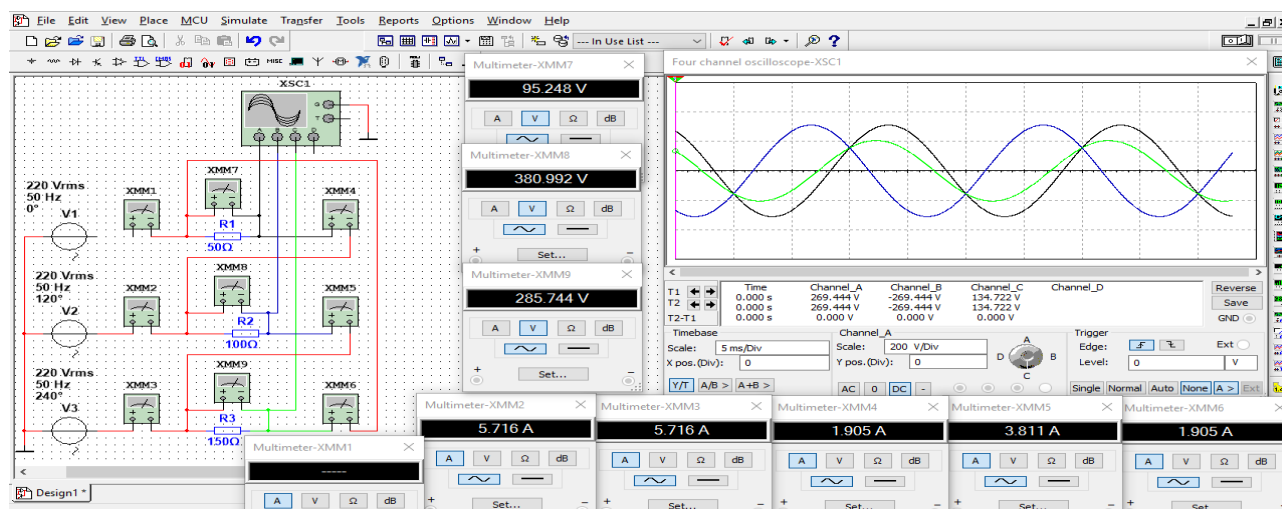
File Edit View Place MCU Simulate Transfer Tools Reports Options Window Help

--- In Use List ---

XSC1

220 Vrms
50 Hz
0°
V1

XMM1
XMM7
R1
50Ω
XMM4

220 Vrms
50 Hz
120°
V2

XMM2
XMM8
R2
100Ω
XMM5

220 Vrms
50 Hz
240°
V3

XMM3
XMM9
R3
150Ω
XMM6

Multimeter-XMM7
95.248 V
A V Ω dB

Multimeter-XMM8
380.992 V
A V Ω dB
Set...

Multimeter-XMM9
285.744 V
A V Ω dB
Set...

Four channel oscilloscope-XSC1

| | Time | Channel_A | Channel_B | Channel_C | Channel_D |
|---|---|---|---|---|---|
| T1 | 0.000 s | 269.444 V | -269.444 V | 134.722 V | |
| T2 | 0.000 s | 269.444 V | -269.444 V | 134.722 V | |
| T2-T1 | 0.000 s | 0.000 V | 0.000 V | 0.000 V | |

Reverse
Save
GND

Timebase
Scale: 5 ms/Div
X pos.(Div): 0
Y/T A/B > A+B >

Channel_A
Scale: 200 V/Div
Y pos.(Div): 0
AC 0 DC -

A
B
C
D

Trigger
Edge:
Ext
Level: 0 V
Single Normal Auto None A > Ext

Multimeter-XMM2
5.716 A
A V Ω dB
Set...

Multimeter-XMM3
5.716 A
A V Ω dB
Set...

Multimeter-XMM4
1.905 A
A V Ω dB
Set...

Multimeter-XMM5
3.811 A
A V Ω dB
Set...

Multimeter-XMM6
1.905 A
A V Ω dB
Set...

Multimeter-XMM1
-----
A V Ω dB

Design1